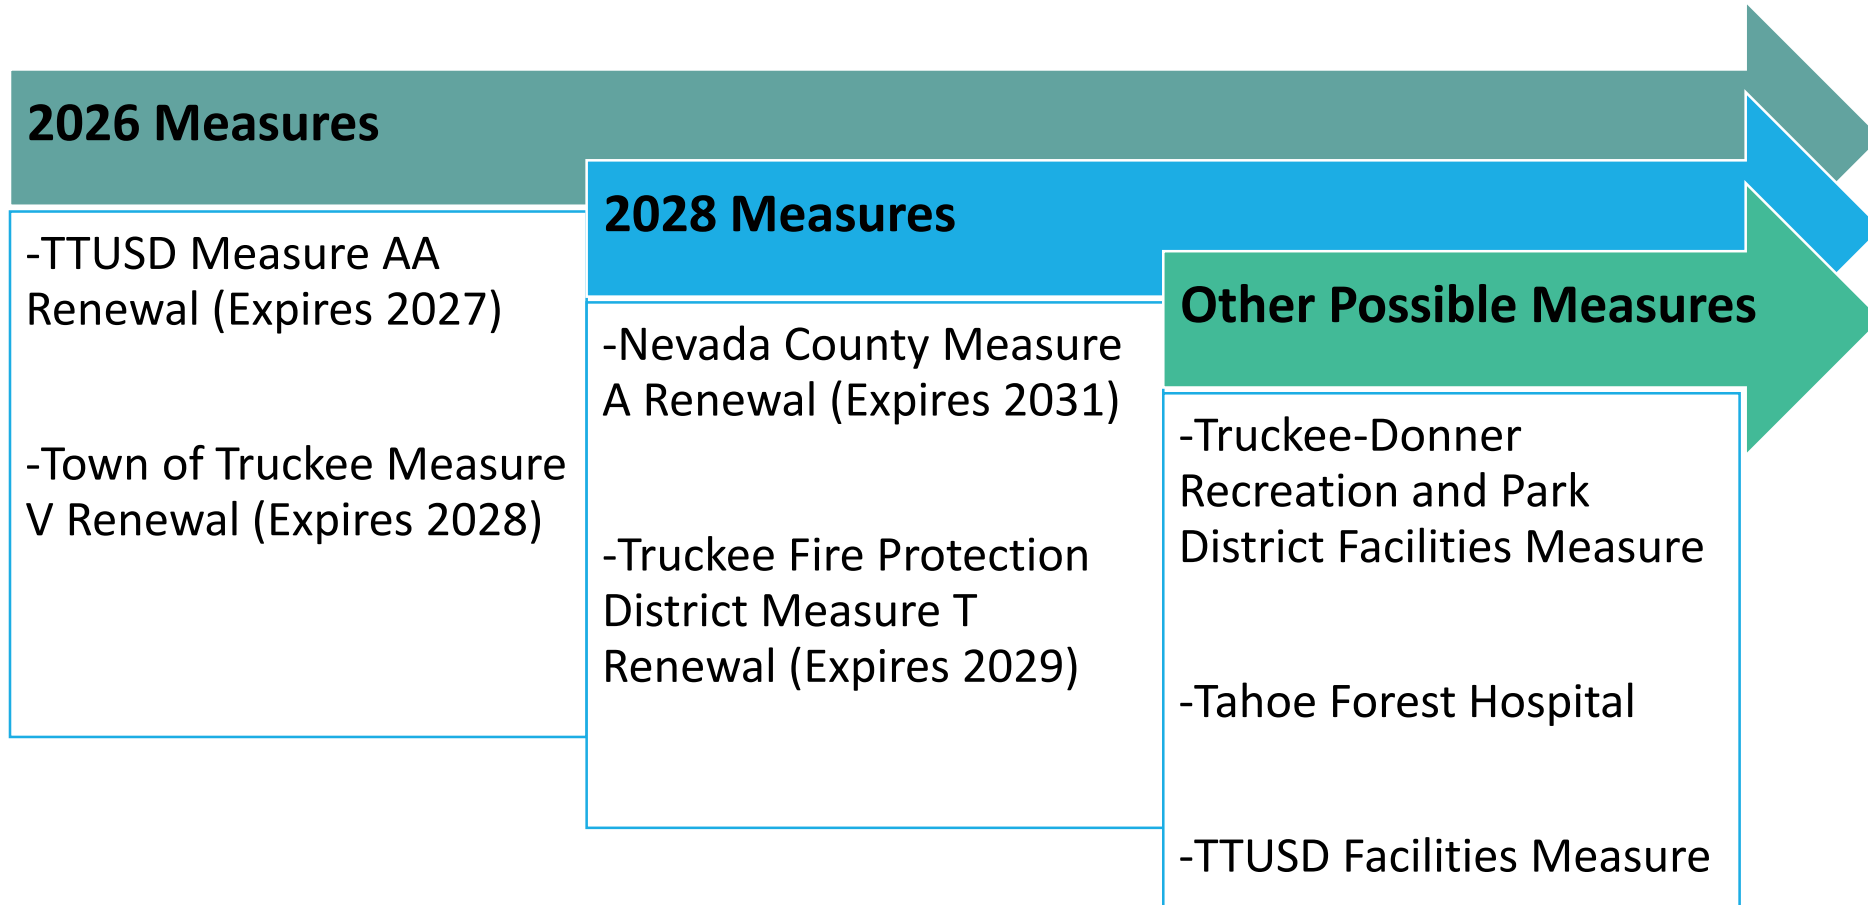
2026 Measures

-TTUSD Measure AA Renewal (Expires 2027)

-Town of Truckee Measure V Renewal (Expires 2028)

2028 Measures

-Nevada County Measure A Renewal (Expires 2031)

-Truckee Fire Protection District Measure T Renewal (Expires 2029)

Other Possible Measures

-Truckee-Donner Recreation and Park District Facilities Measure

-Tahoe Forest Hospital

-TTUSD Facilities Measure